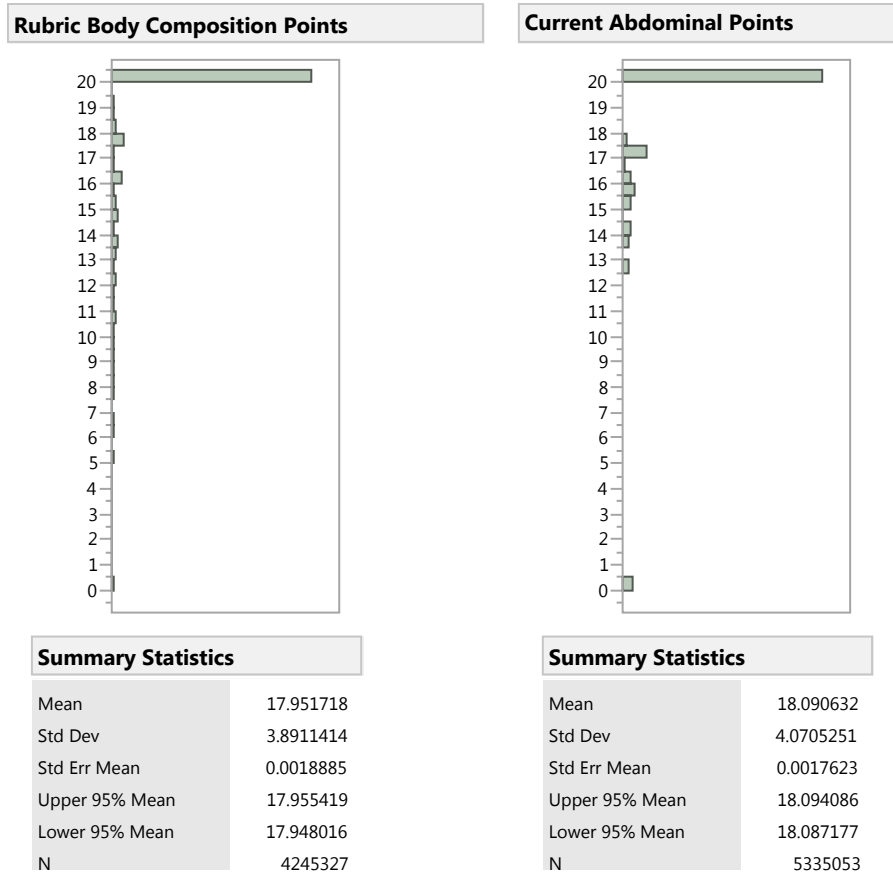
**Rubric Body Composition Points**

20
19
18
17
16
15
14
13
12
11
10
9
8
7
6
5
4
3
2
1
0

**Summary Statistics**

| | |
|---|---|
| Mean | 17.951718 |
| Std Dev | 3.8911414 |
| Std Err Mean | 0.0018885 |
| Upper 95% Mean | 17.955419 |
| Lower 95% Mean | 17.948016 |
| N | 4245327 |

**Current Abdominal Points**

20
19
18
17
16
15
14
13
12
11
10
9
8
7
6
5
4
3
2
1
0

**Summary Statistics**

| | |
|---|---|
| Mean | 18.090632 |
| Std Dev | 4.0705251 |
| Std Err Mean | 0.0017623 |
| Upper 95% Mean | 18.094086 |
| Lower 95% Mean | 18.087177 |
| N | 5335053 |